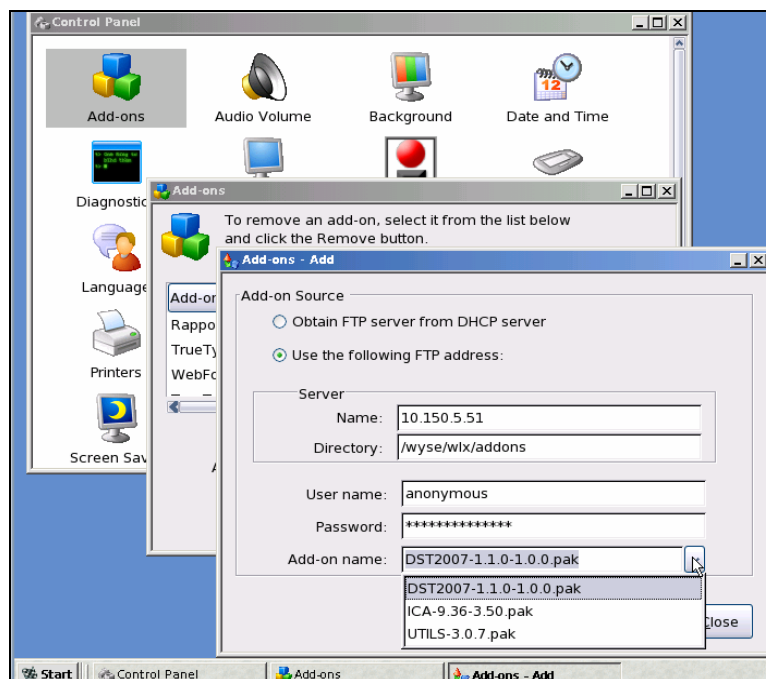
Control Panel

Add-ons
Audio Volume
Background
Date and Time
Diagnostic
Language
Printers
Screen Sav

Add-ons

To remove an add-on, select it from the list below and click the Remove button.

Add-or
Rappo
TrueTy
WebFo

Add-ons - Add

Add-on Source
Obtain FTP server from DHCP server
Use the following FTP address:

Server
Name: 10.150.5.51
Directory: /wyse/wlx/addons

User name: anonymous
Password: **************
Add-on name: DST2007-1.1.0-1.0.0.pak

DST2007-1.1.0-1.0.0.pak
ICA-9.36-3.50.pak
UTILS-3.0.7.pak

Close

Start | Control Panel | Add-ons | Add-ons - Add